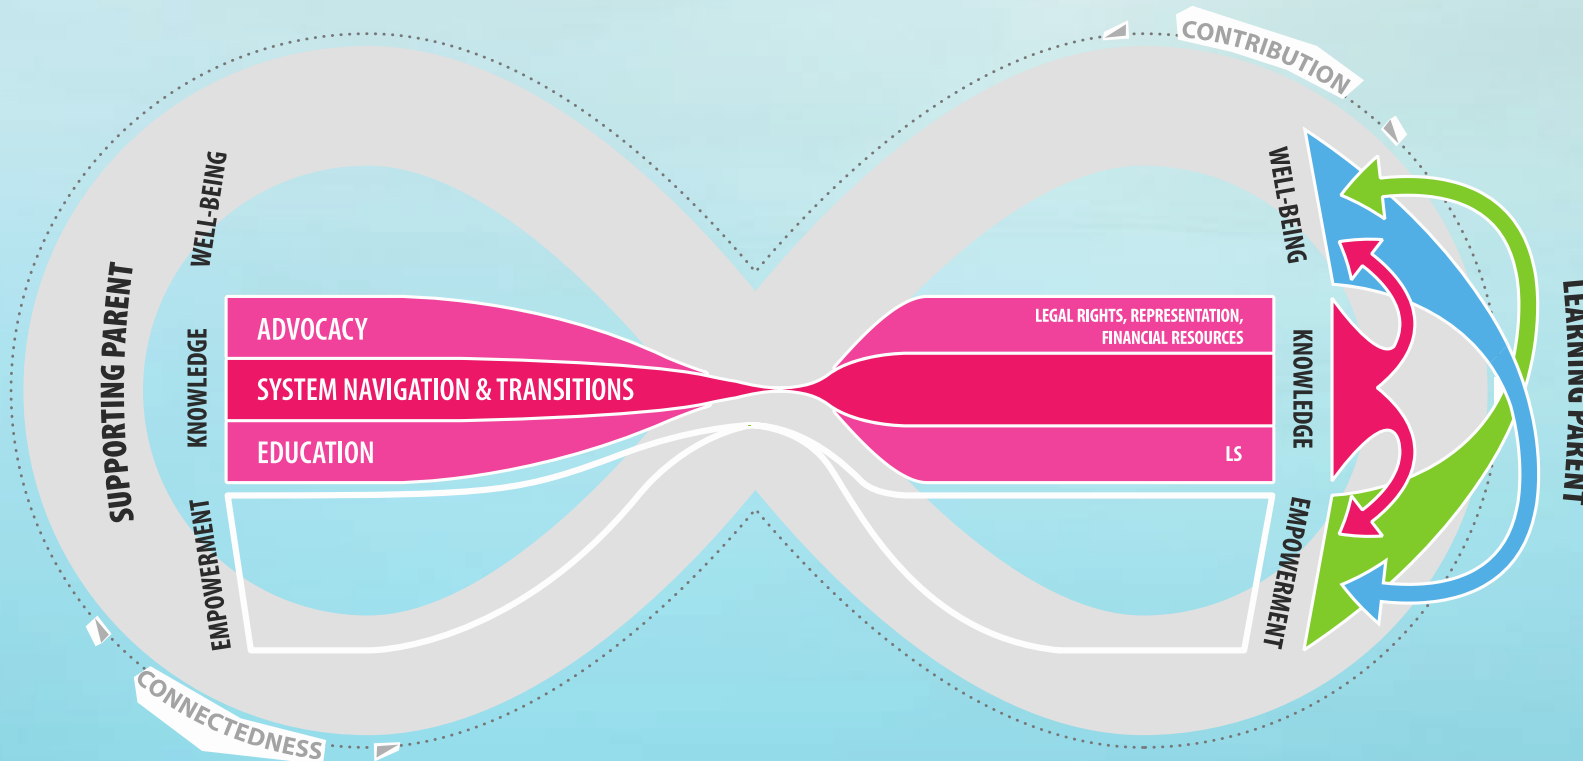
CONTRIBUTION

SUPPORTING PARENT

WELL-BEING

KNOWLEDGE

EMPOWERMENT

ADVOCACY

SYSTEM NAVIGATION & TRANSITIONS

EDUCATION

LEGAL RIGHTS, REPRESENTATION, FINANCIAL RESOURCES

LS

WELL-BEING

KNOWLEDGE

EMPOWERMENT

LEARNING PARENT

CONNECTEDNESS